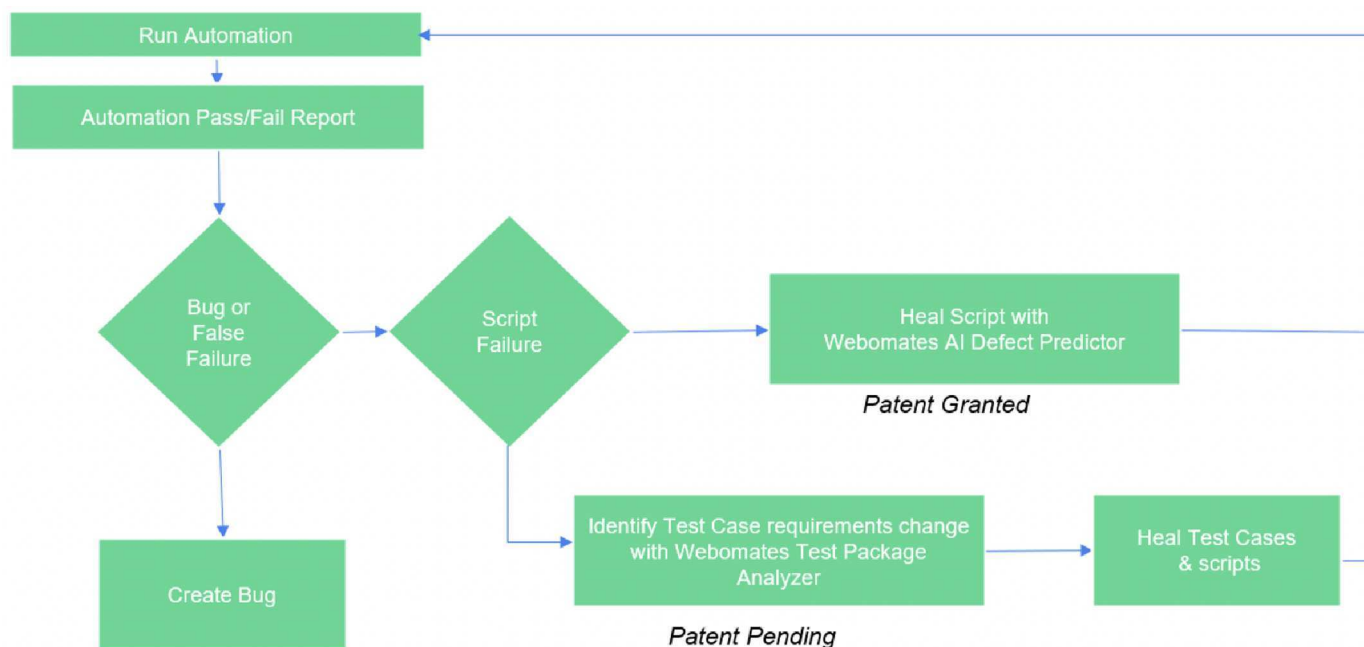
Run Automation

Automation Pass/Fail Report

Bug or False Failure

Script Failure

Heal Script with Webomates AI Defect Predictor

Patent Granted

Identify Test Case requirements change with Webomates Test Package Analyzer

Heal Test Cases & scripts

Create Bug

Patent Pending